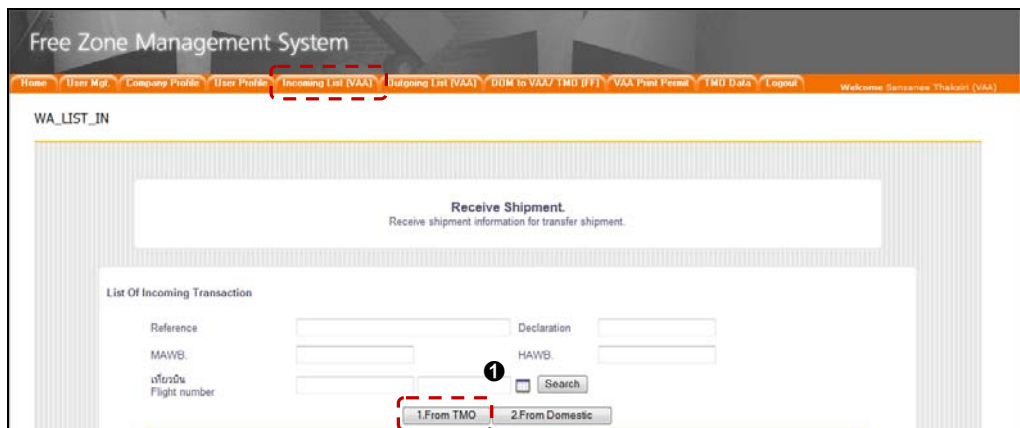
Free Zone Management System

Home | User Mgt. | Company Profile | User Profile | Incoming List (VAA) | Outgoing List (VAA) | DOM to VAA/ TMO (FF) | VAA Print Permit | TMO Data | Logout

Welcome Sansanee Thaksiri (VAA)

WA_LIST_IN

Receive Shipment.
Receive shipment information for transfer shipment.

List Of Incoming Transaction

Reference

Declaration

MAWB.

HAWB.

เที่ยวบิน
Flight number

❶

Search

1.From TMO

2.From Domestic